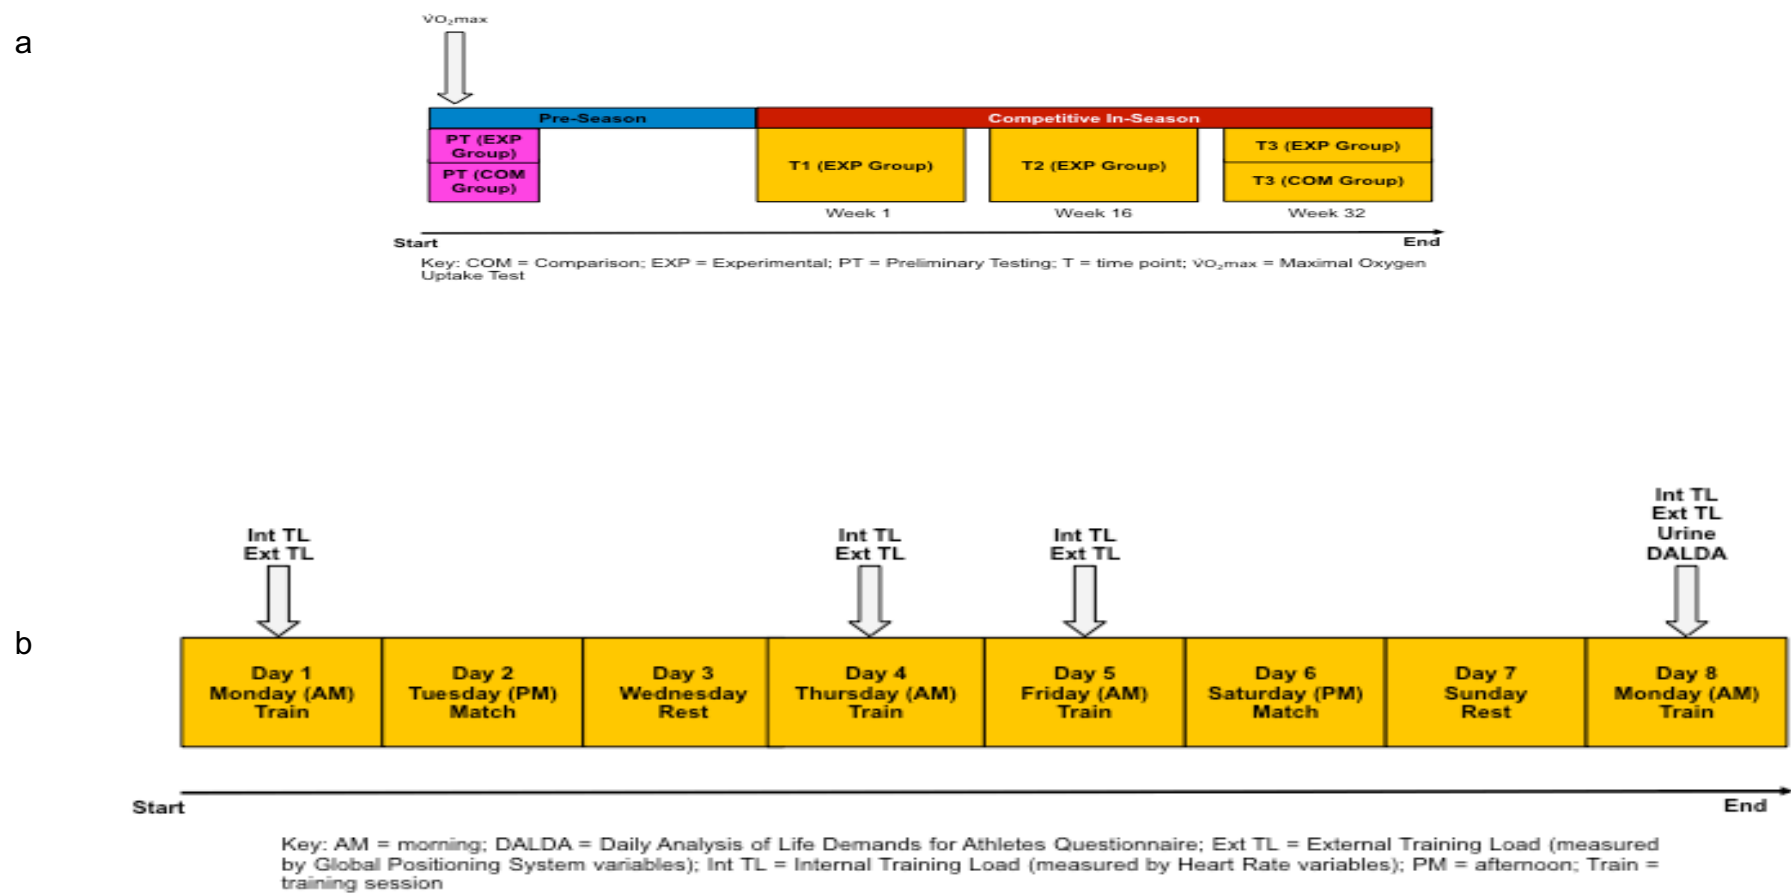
a

$\dot{V}O_2max$

Pre-Season

Competitive In-Season

PT (EXP Group)

PT (COM Group)

T1 (EXP Group)

T2 (EXP Group)

T3 (EXP Group)

T3 (COM Group)

Week 1

Week 16

Week 32

Start

End

Key: COM = Comparison; EXP = Experimental; PT = Preliminary Testing; T = time point; $\dot{V}O_2max$ = Maximal Oxygen Uptake Test

b

Int TL
Ext TL

Int TL
Ext TL

Int TL
Ext TL

Int TL
Ext TL
Urine
DALDA

| Day 1 Monday (AM) Train | Day 2 Tuesday (PM) Match | Day 3 Wednesday Rest | Day 4 Thursday (AM) Train | Day 5 Friday (AM) Train | Day 6 Saturday (PM) Match | Day 7 Sunday Rest | Day 8 Monday (AM) Train |
|---|---|---|---|---|---|---|---|

Start

End

Key: AM = morning; DALDA = Daily Analysis of Life Demands for Athletes Questionnaire; Ext TL = External Training Load (measured by Global Positioning System variables); Int TL = Internal Training Load (measured by Heart Rate variables); PM = afternoon; Train = training session